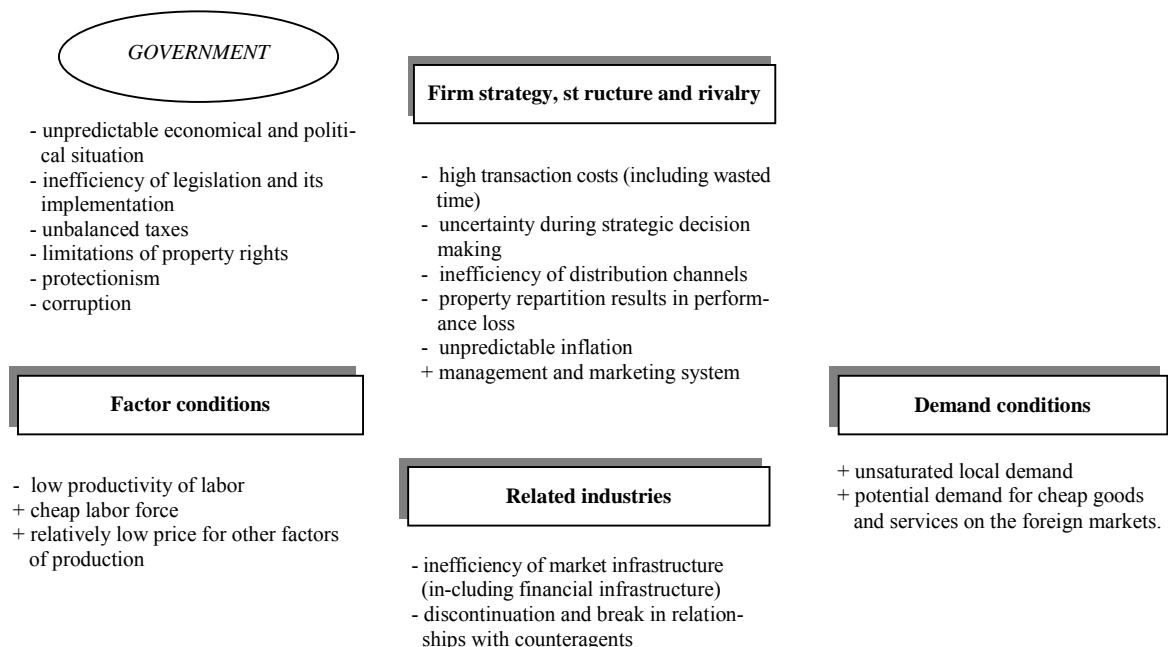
GOVERNMENT

- unpredictable economical and political situation
- inefficiency of legislation and its implementation
- unbalanced taxes
- limitations of property rights
- protectionism
- corruption

Firm strategy, st ructure and rivalry

- high transaction costs (including wasted time)
- uncertainty during strategic decision making
- inefficiency of distribution channels
- property repartition results in performance loss
- unpredictable inflation
+ management and marketing system

Factor conditions

- low productivity of labor
+ cheap labor force
+ relatively low price for other factors of production

Related industries

- inefficiency of market infrastructure (in-cluding financial infrastructure)
- discontinuation and break in relationships with counteragents

Demand conditions

+ unsaturated local demand
+ potential demand for cheap goods and services on the foreign markets.